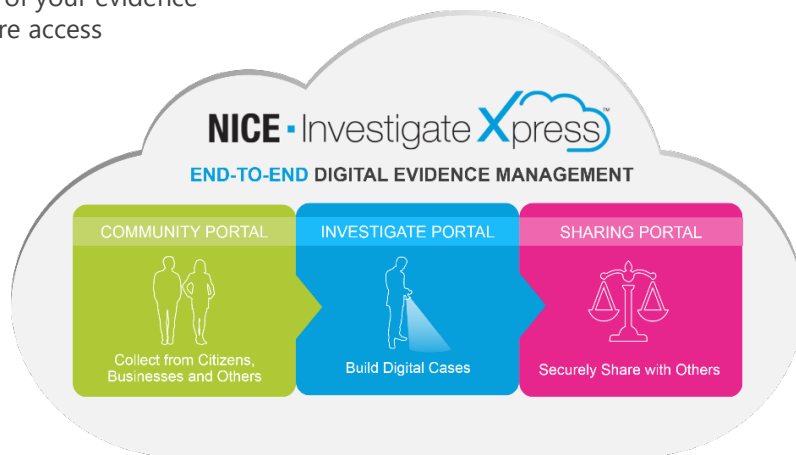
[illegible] of your evidence
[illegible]re access

NICE · Investigate Xpress™

END-TO-END DIGITAL EVIDENCE MANAGEMENT

COMMUNITY PORTAL

Collect from Citizens, Businesses and Others

INVESTIGATE PORTAL

Build Digital Cases

SHARING PORTAL

Securely Share with Others